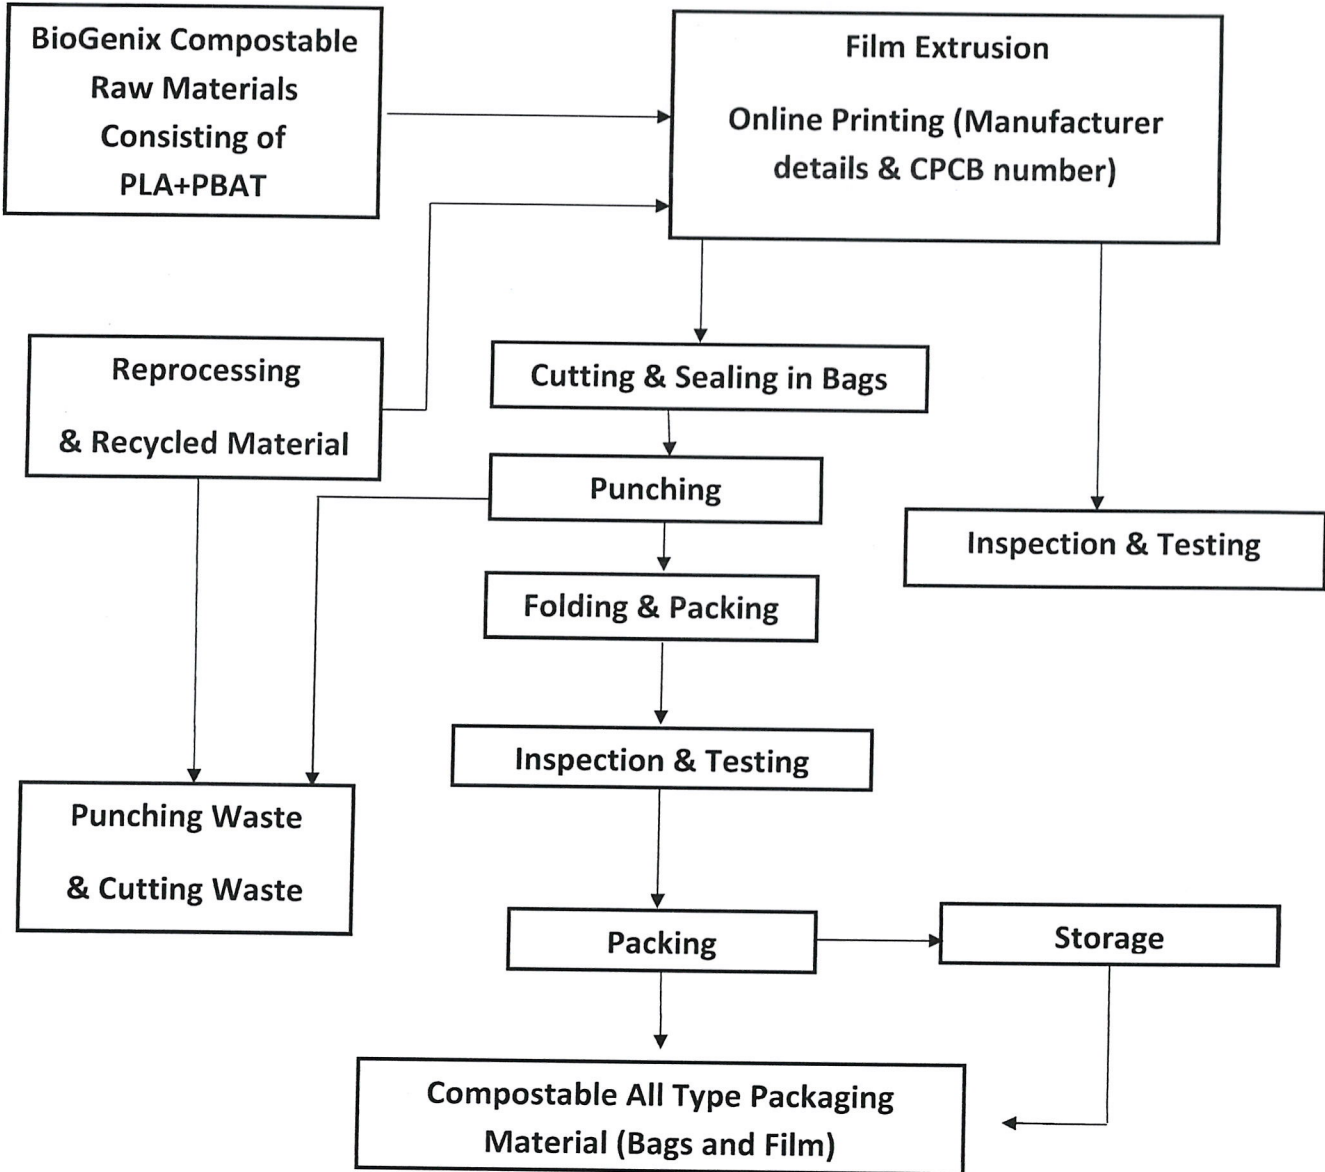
BioGenix Compostable Raw Materials Consisting of PLA+PBAT

Film Extrusion

Online Printing (Manufacturer details & CPCB number)

Reprocessing

& Recycled Material

Cutting & Sealing in Bags

Punching

Inspection & Testing

Folding & Packing

Inspection & Testing

Punching Waste

& Cutting Waste

Packing

Storage

Compostable All Type Packaging Material (Bags and Film)